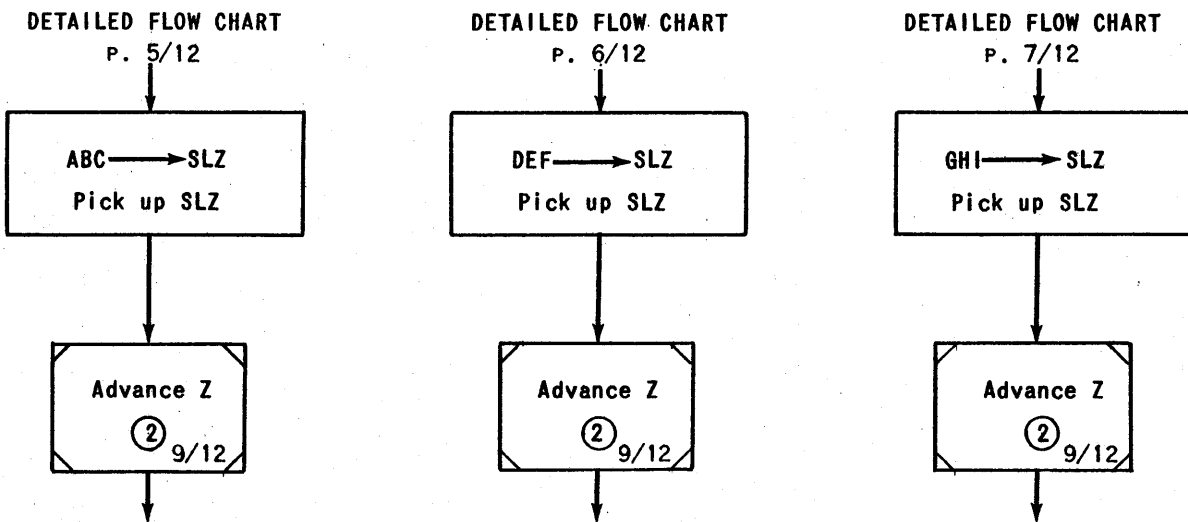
DETAILED FLOW CHART
P. 5/12

ABC ⟶ SLZ
Pick up SLZ

Advance Z
② 9/12

DETAILED FLOW CHART
P. 6/12

DEF ⟶ SLZ
Pick up SLZ

Advance Z
② 9/12

DETAILED FLOW CHART
P. 7/12

GHI ⟶ SLZ
Pick up SLZ

Advance Z
② 9/12